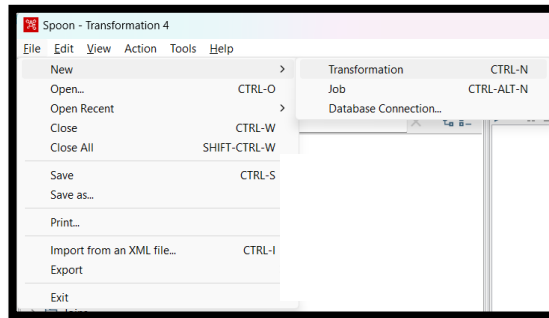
Spoon - Transformation 4

File Edit View Action Tools Help

New
Open... CTRL-O
Open Recent
Close CTRL-W
Close All SHIFT-CTRL-W
Save CTRL-S
Save as...
Print...
Import from an XML file... CTRL-I
Export
Exit

Transformation CTRL-N
Job CTRL-ALT-N
Database Connection...